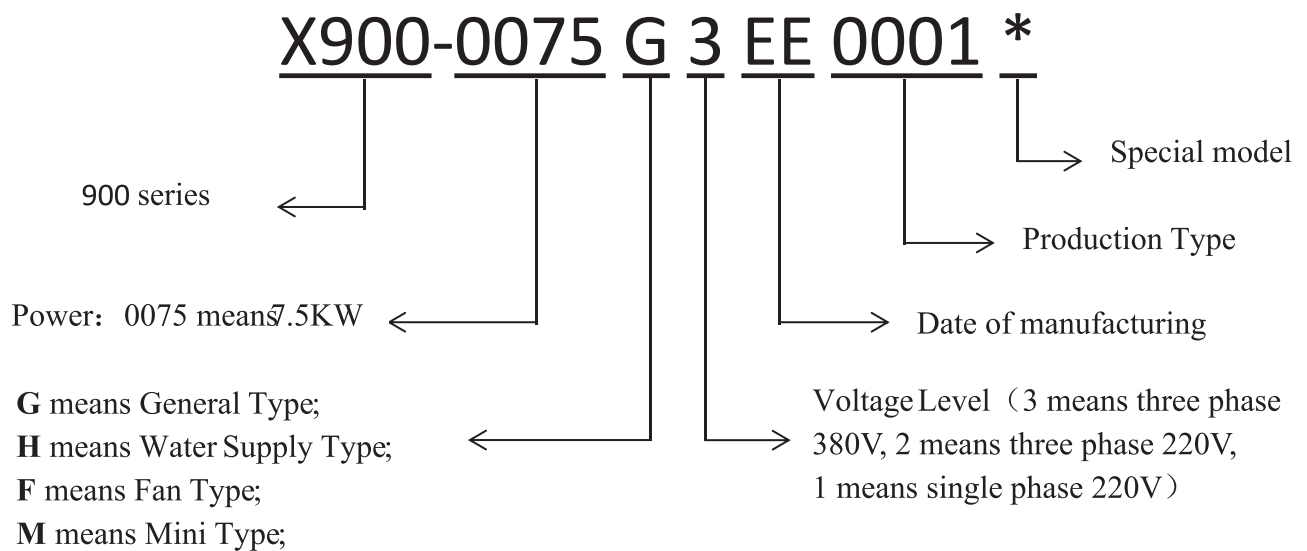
X900-0075 G 3 EE 0001 *

Special model

900 series

Production Type

Power：0075 means7.5KW

Date of manufacturing

G means General Type;
H means Water Supply Type;
F means Fan Type;
M means Mini Type;

Voltage Level（3 means three phase 380V, 2 means three phase 220V, 1 means single phase 220V）